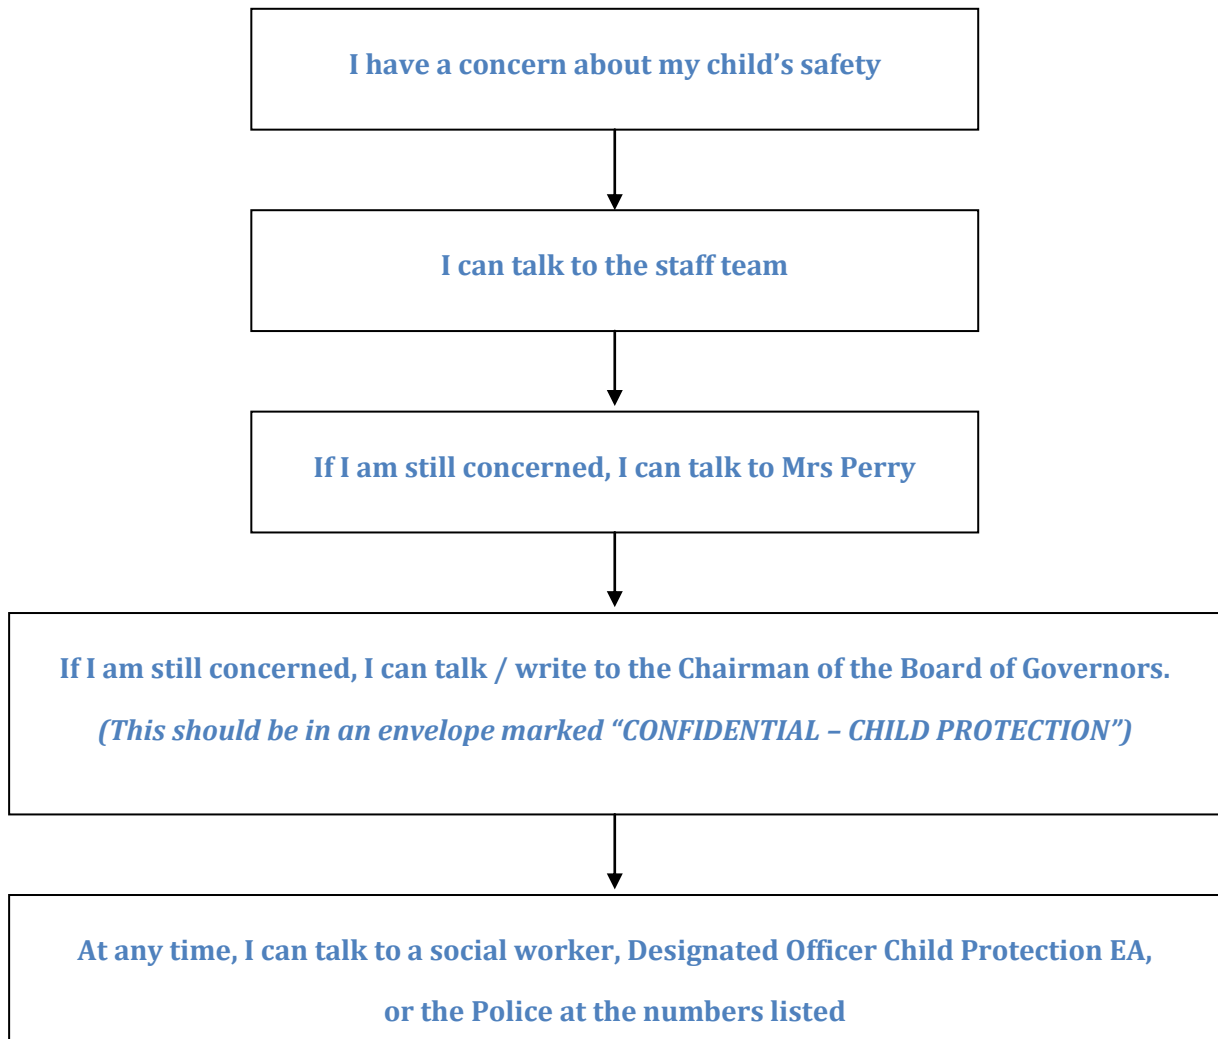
I have a concern about my child’s safety

I can talk to the staff team

If I am still concerned, I can talk to Mrs Perry

If I am still concerned, I can talk / write to the Chairman of the Board of Governors.

(This should be in an envelope marked “CONFIDENTIAL – CHILD PROTECTION”)

At any time, I can talk to a social worker, Designated Officer Child Protection EA,

or the Police at the numbers listed